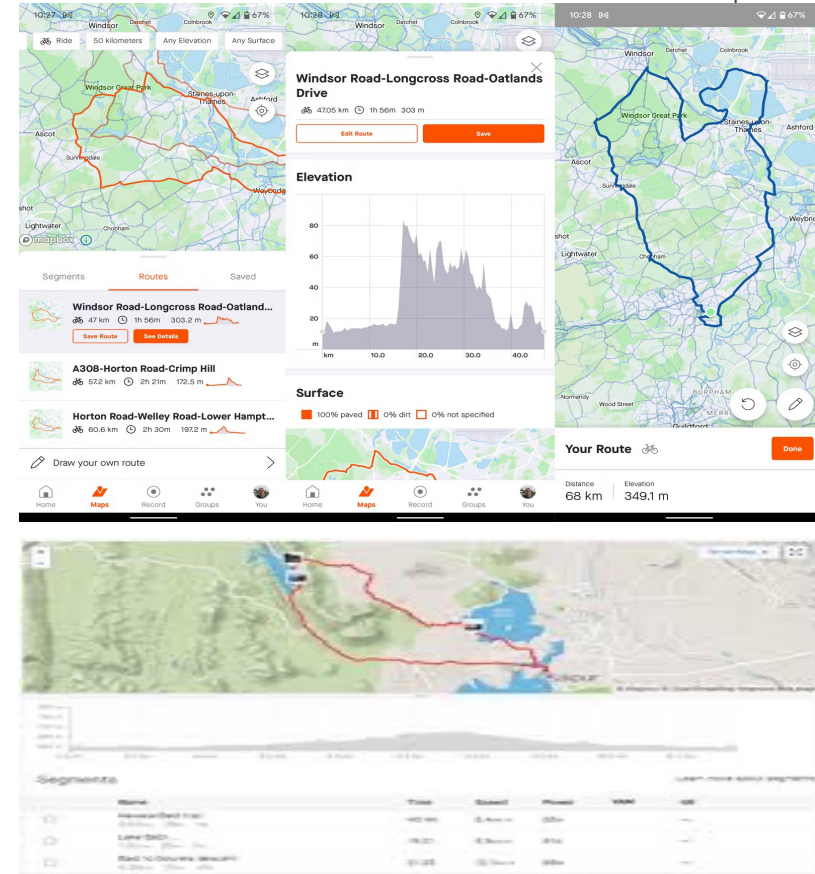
10:27 Windsor 67%

Ride 50 kilometers Any Elevation Any Surface

Windsor Great Park Staines-upon-Thames Ashford Ascot Sunningdale Weybridge Lightwater Chobham

mapbox

Segments Routes Saved

Windsor Road-Longcross Road-Oatland...
47 km 1h 56m 303.2 m
Save Route See Details

A308-Horton Road-Crimp Hill
57.2 km 2h 21m 172.5 m

Horton Road-Welley Road-Lower Hampt...
60.6 km 2h 30m 197.2 m

Draw your own route

Home Maps Record Groups You

10:28 Windsor 67%

Windsor Road-Longcross Road-Oatlands Drive
47.05 km 1h 56m 303 m

Edit Route Save

Elevation

80
60
40
20
m
km 10.0 20.0 30.0 40.0

Surface

100% paved 0% dirt 0% not specified

Home Maps Record Groups You

10:28 67%

Windsor Datchet Colnbrook Windsor Great Park Staines-upon-Thames Ashford Ascot Sunningdale Weybridge Lightwater Chobham Normandy Wood Street Burpham Merrow Guildford

Your Route

Done

Distance 68 km
Elevation 349.1 m

Segments

Name Time Speed Power VAM HR
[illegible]